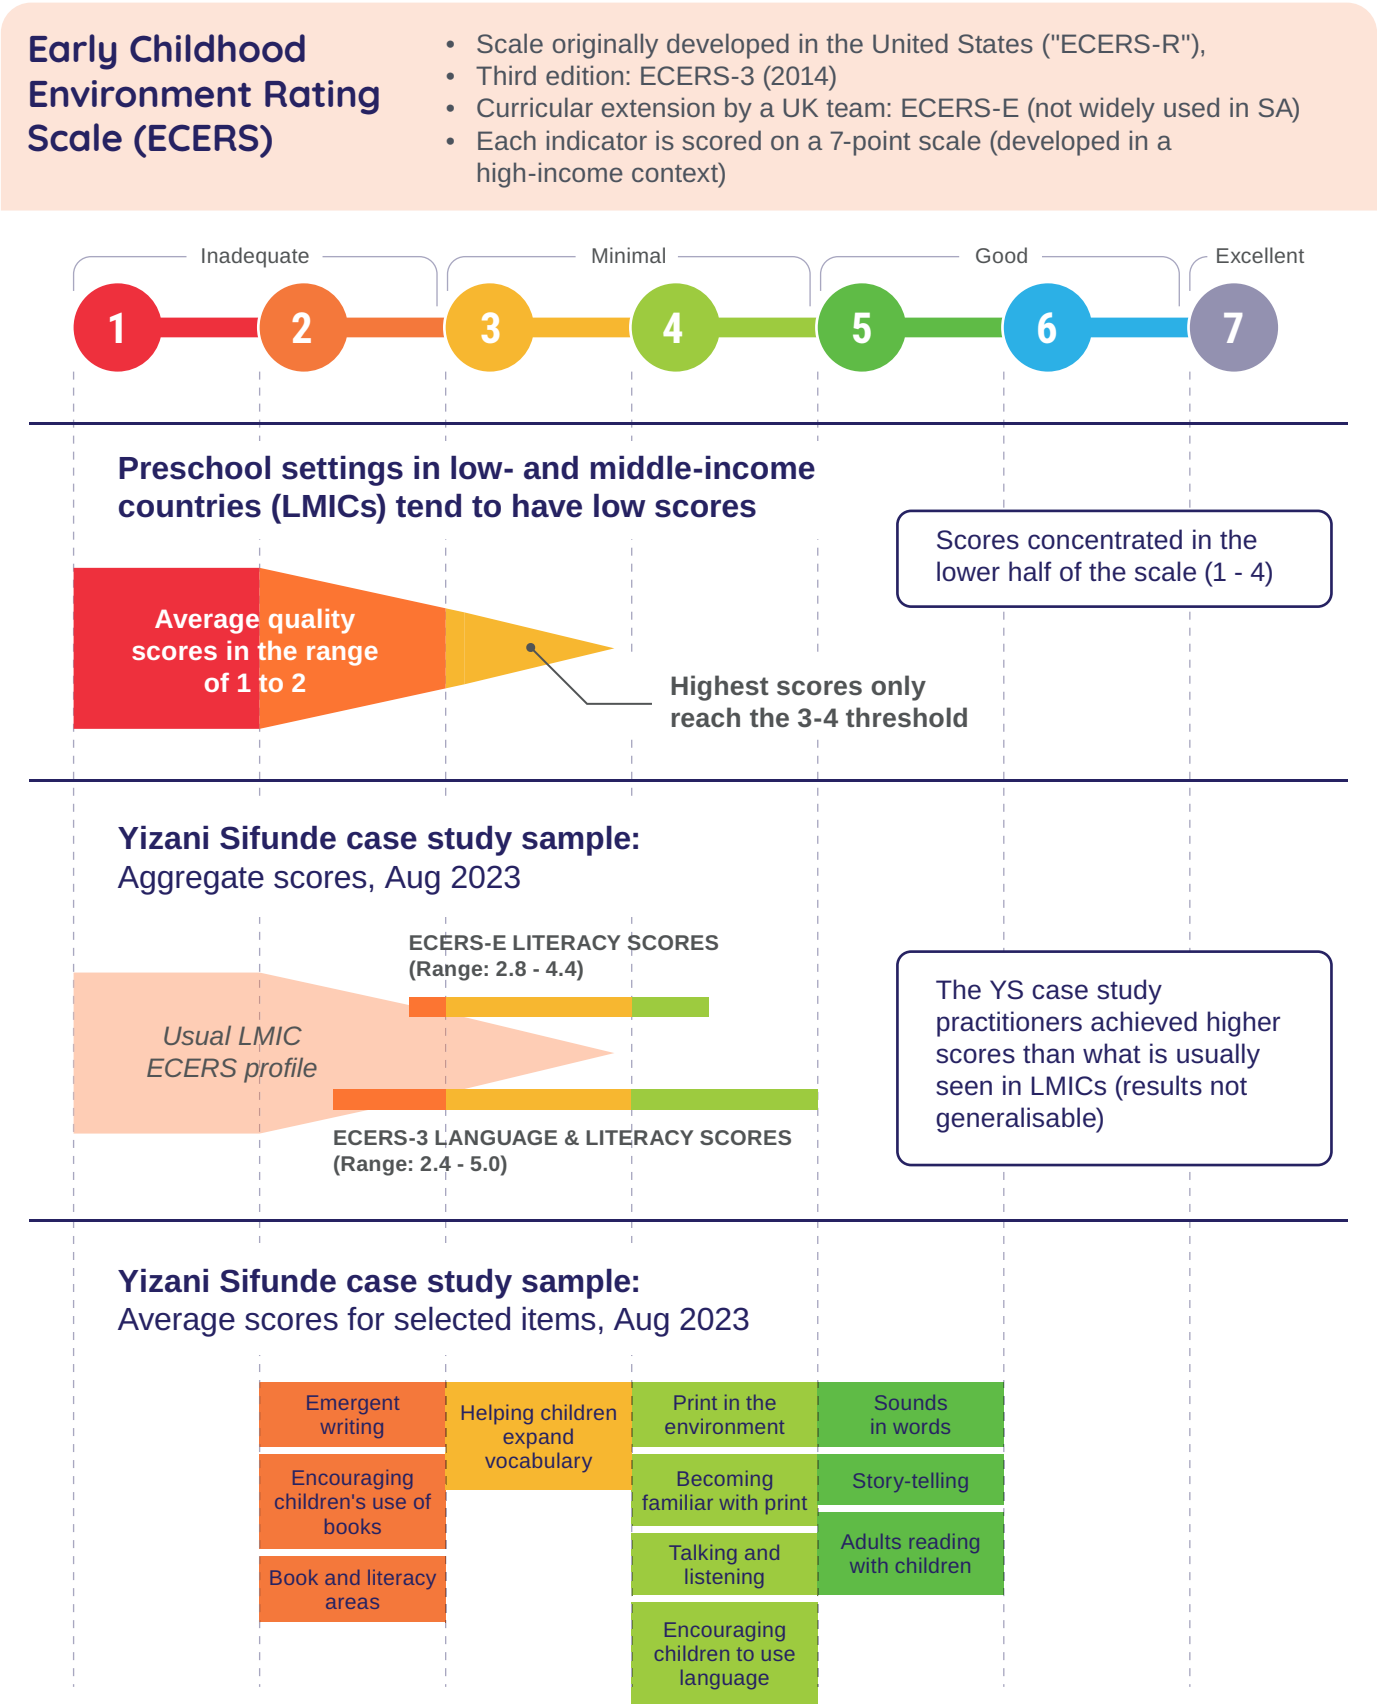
Early Childhood Environment Rating Scale (ECERS)

- Scale originally developed in the United States ("ECERS-R"),
- Third edition: ECERS-3 (2014)
- Curricular extension by a UK team: ECERS-E (not widely used in SA)
- Each indicator is scored on a 7-point scale (developed in a high-income context)

Inadequate
Minimal
Good
Excellent

1 2 3 4 5 6 7

Preschool settings in low- and middle-income countries (LMICs) tend to have low scores

Scores concentrated in the lower half of the scale (1 - 4)

Average quality scores in the range of 1 to 2

Highest scores only reach the 3-4 threshold

Yizani Sifunde case study sample:
Aggregate scores, Aug 2023

ECERS-E LITERACY SCORES
(Range: 2.8 - 4.4)

Usual LMIC ECERS profile

ECERS-3 LANGUAGE & LITERACY SCORES
(Range: 2.4 - 5.0)

The YS case study practitioners achieved higher scores than what is usually seen in LMICs (results not generalisable)

Yizani Sifunde case study sample:
Average scores for selected items, Aug 2023

Emergent writing
Encouraging children's use of books
Book and literacy areas
Helping children expand vocabulary
Print in the environment
Becoming familiar with print
Talking and listening
Encouraging children to use language
Sounds in words
Story-telling
Adults reading with children